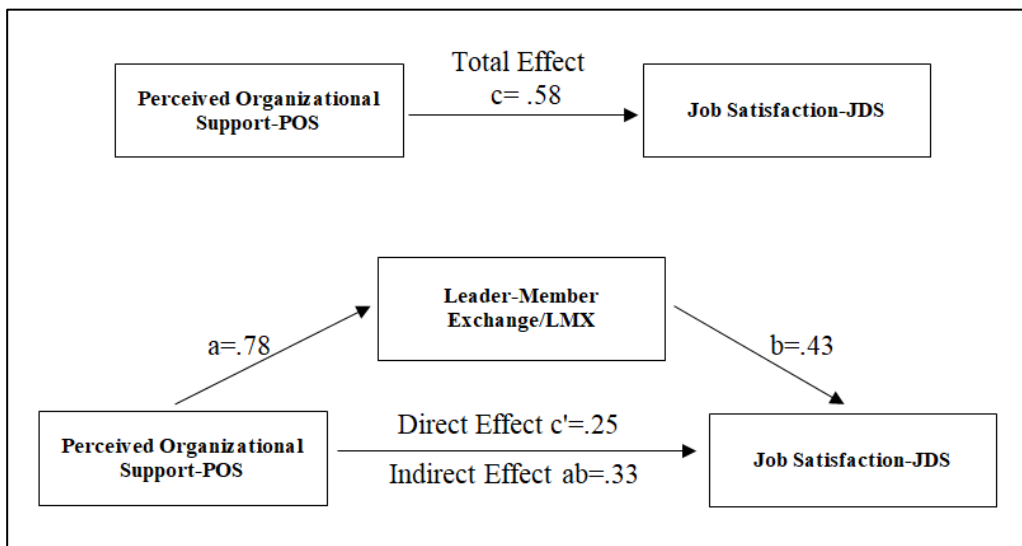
Perceived Organizational Support-POS

Total Effect
c= .58

Job Satisfaction-JDS

Leader-Member Exchange/LMX

a=.78

b=.43

Perceived Organizational Support-POS

Direct Effect c'=.25

Indirect Effect ab=.33

Job Satisfaction-JDS